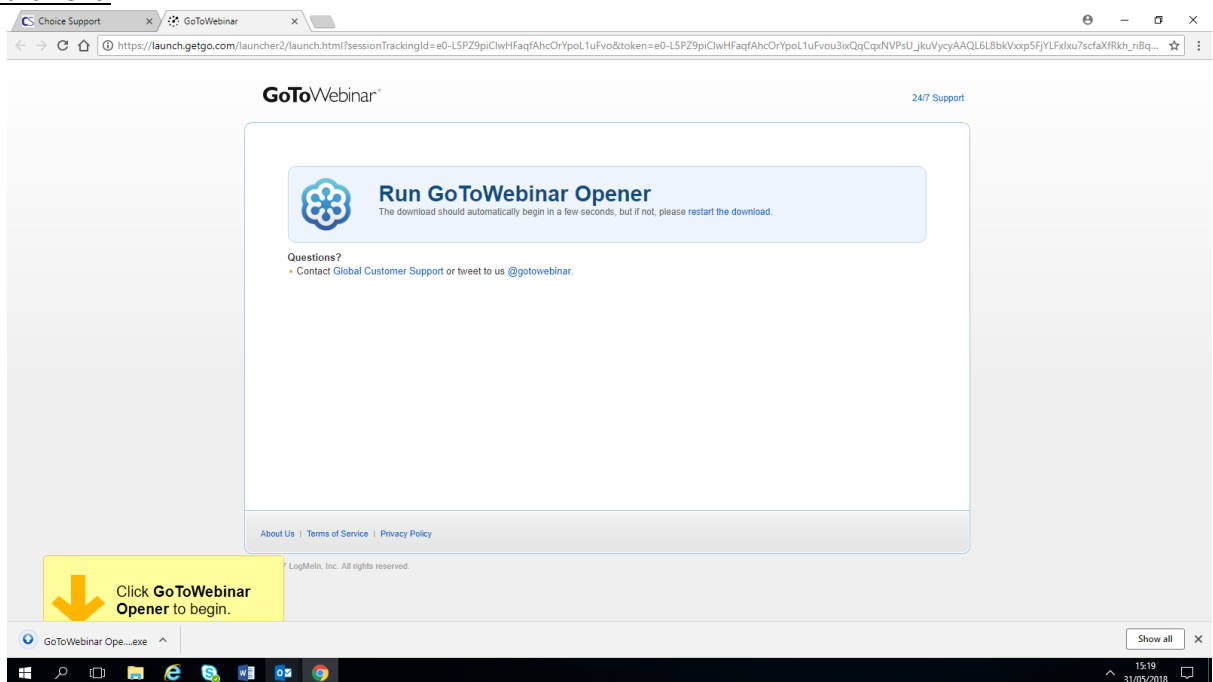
CS Choice Support ×
GoToWebinar ×

https://launch.getgo.com/launcher2/launch.html?sessionTrackingId=e0-L5PZ9piClwHFaqfAhcOrYpoL1uFvo&token=e0-L5PZ9piClwHFaqfAhcOrYpoL1uFvou3ixQqCqxNVPsU_jkuVycyAAQL6L8bkVxxp5FjYLFxlxu?scfaXfRkh_riBq...

GoToWebinar

24/7 Support

Run GoToWebinar Opener

The download should automatically begin in a few seconds, but if not, please restart the download.

Questions?

• Contact Global Customer Support or tweet to us @gotowebinar.

About Us | Terms of Service | Privacy Policy

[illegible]7 LogMeIn, Inc. All rights reserved.

Click GoToWebinar Opener to begin.

GoToWebinar Ope....exe

Show all

15:19
31/05/2018